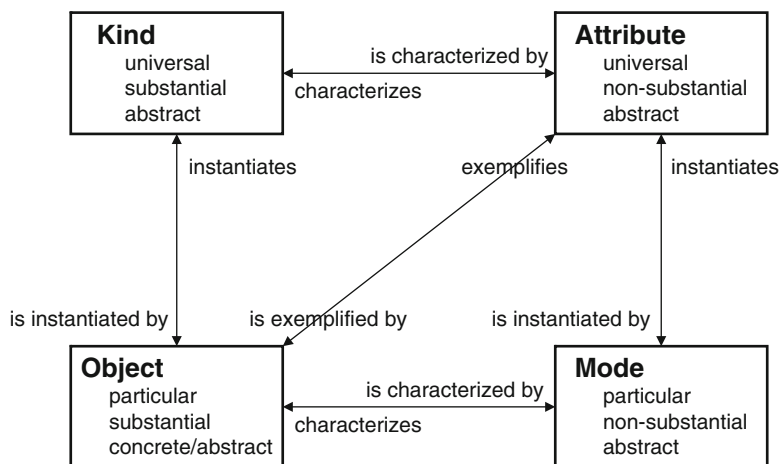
Kind
universal
substantial
abstract

is characterized by

characterizes

Attribute
universal
non-substantial
abstract

instantiates

exemplifies

instantiates

is instantiated by

is exemplified by

is instantiated by

Object
particular
substantial
concrete/abstract

is characterized by

characterizes

Mode
particular
non-substantial
abstract